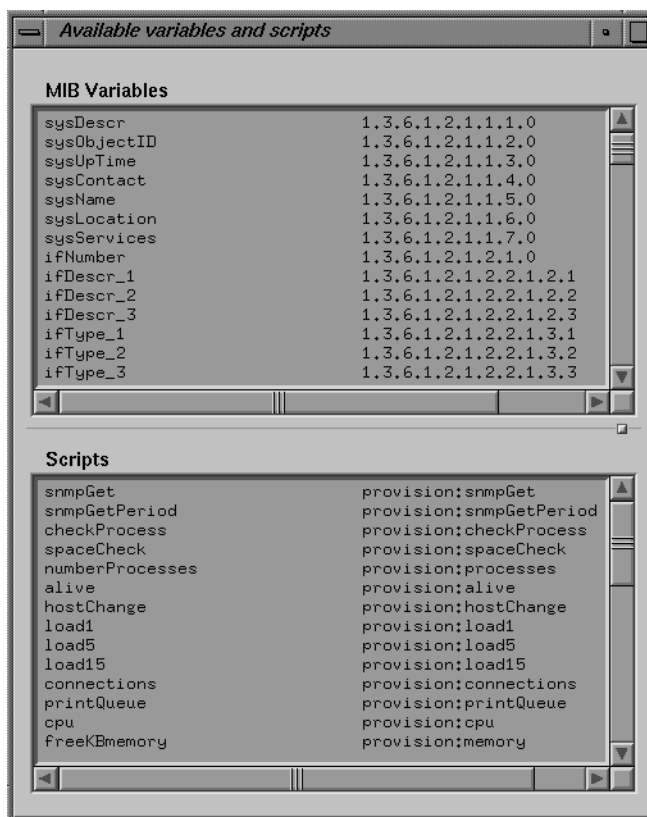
Available variables and scripts

MIB Variables

| | |
|---|---|
| sysDescr | 1.3.6.1.2.1.1.1.0 |
| sysObjectID | 1.3.6.1.2.1.1.2.0 |
| sysUpTime | 1.3.6.1.2.1.1.3.0 |
| sysContact | 1.3.6.1.2.1.1.4.0 |
| sysName | 1.3.6.1.2.1.1.5.0 |
| sysLocation | 1.3.6.1.2.1.1.6.0 |
| sysServices | 1.3.6.1.2.1.1.7.0 |
| ifNumber | 1.3.6.1.2.1.2.1.0 |
| ifDescr_1 | 1.3.6.1.2.1.2.2.1.2.1 |
| ifDescr_2 | 1.3.6.1.2.1.2.2.1.2.2 |
| ifDescr_3 | 1.3.6.1.2.1.2.2.1.2.3 |
| ifType_1 | 1.3.6.1.2.1.2.2.1.3.1 |
| ifType_2 | 1.3.6.1.2.1.2.2.1.3.2 |
| ifType_3 | 1.3.6.1.2.1.2.2.1.3.3 |

Scripts

| | |
|---|---|
| snmpGet | provision:snmpGet |
| snmpGetPeriod | provision:snmpGetPeriod |
| checkProcess | provision:checkProcess |
| spaceCheck | provision:spaceCheck |
| numberProcesses | provision:processes |
| alive | provision:alive |
| hostChange | provision:hostChange |
| load1 | provision:load1 |
| load5 | provision:load5 |
| load15 | provision:load15 |
| connections | provision:connections |
| printQueue | provision:printQueue |
| cpu | provision:cpu |
| freeKBmemory | provision:memory |